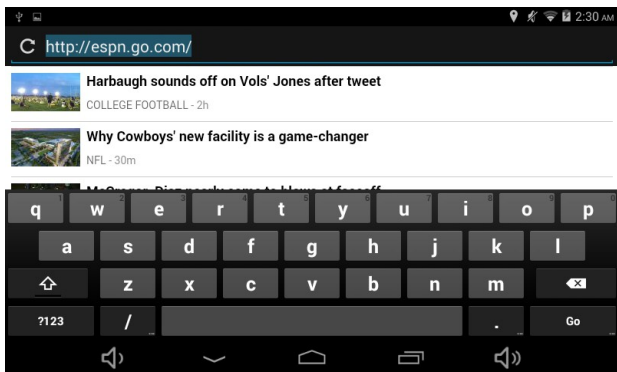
2:30 AM

http://espn.go.com/

Harbaugh sounds off on Vols' Jones after tweet
COLLEGE FOOTBALL - 2h

Why Cowboys' new facility is a game-changer
NFL - 30m

McGregor, Diaz nearly come to blows at faceoff

| q 1 | w 2 | e 3 | r 4 | t 5 | y 6 | u 7 | i 8 | o 9 | p 0 |
|---|---|---|---|---|---|---|---|---|---|
| a | s | d | f | g | h | j | k | l | |
| ⇧ | z | x | c | v | b | n | m | ⌫ | |
| ?123 | / | | | | | | . | Go | |